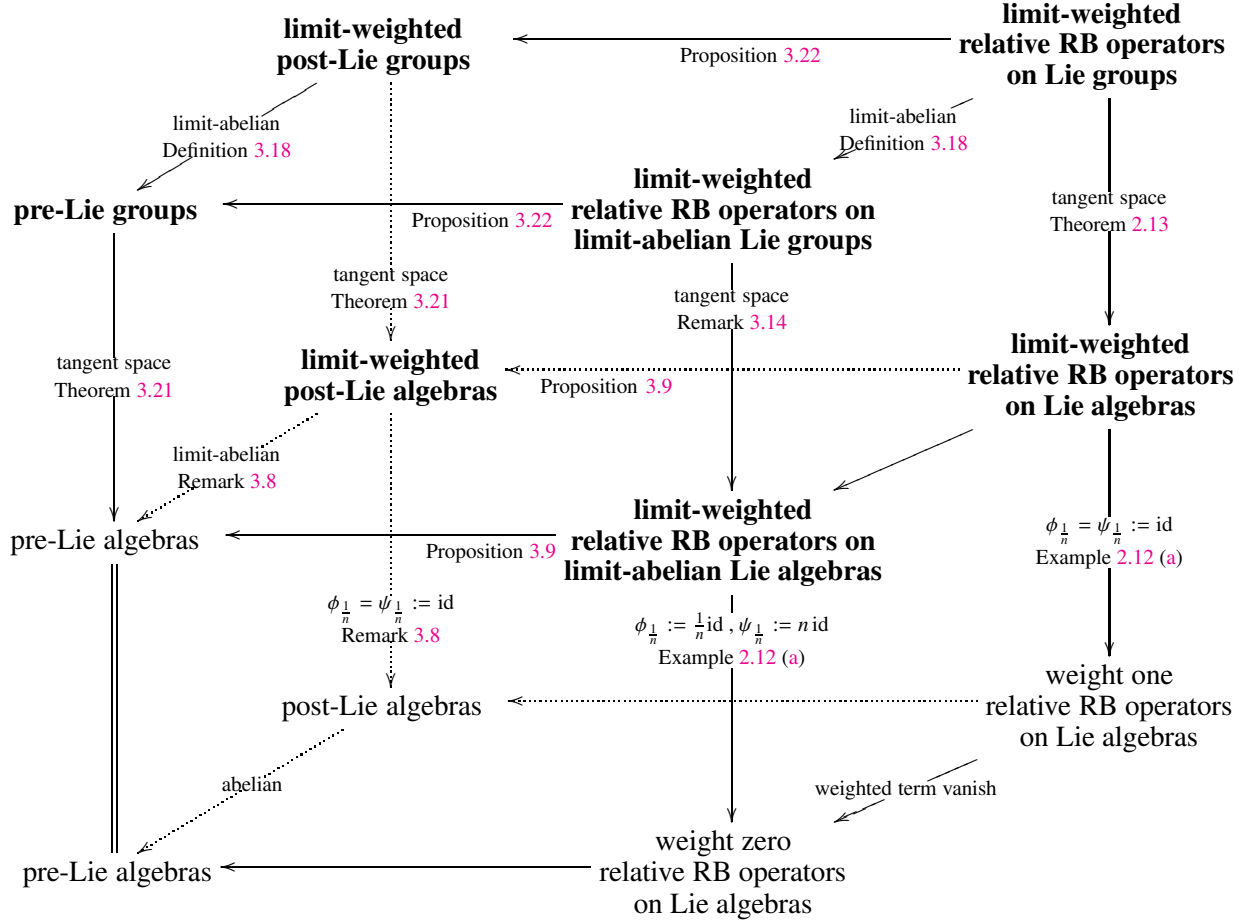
limit-weighted post-Lie groups

Proposition 3.22

limit-weighted relative RB operators on Lie groups

limit-abelian Definition 3.18

limit-abelian Definition 3.18

pre-Lie groups

Proposition 3.22

limit-weighted relative RB operators on limit-abelian Lie groups

tangent space Theorem 2.13

tangent space Theorem 3.21

tangent space Remark 3.14

tangent space Theorem 3.21

limit-weighted post-Lie algebras

Proposition 3.9

limit-weighted relative RB operators on Lie algebras

limit-abelian Remark 3.8

pre-Lie algebras

Proposition 3.9

limit-weighted relative RB operators on limit-abelian Lie algebras

$\phi_{\frac{1}{n}} = \psi_{\frac{1}{n}} := \mathrm{id}$ Example 2.12 (a)

$\phi_{\frac{1}{n}} = \psi_{\frac{1}{n}} := \mathrm{id}$ Remark 3.8

$\phi_{\frac{1}{n}} := \frac{1}{n}\mathrm{id}$ , $\psi_{\frac{1}{n}} := n\,\mathrm{id}$ Example 2.12 (a)

post-Lie algebras

weight one relative RB operators on Lie algebras

abelian

weighted term vanish

weight zero relative RB operators on Lie algebras

pre-Lie algebras